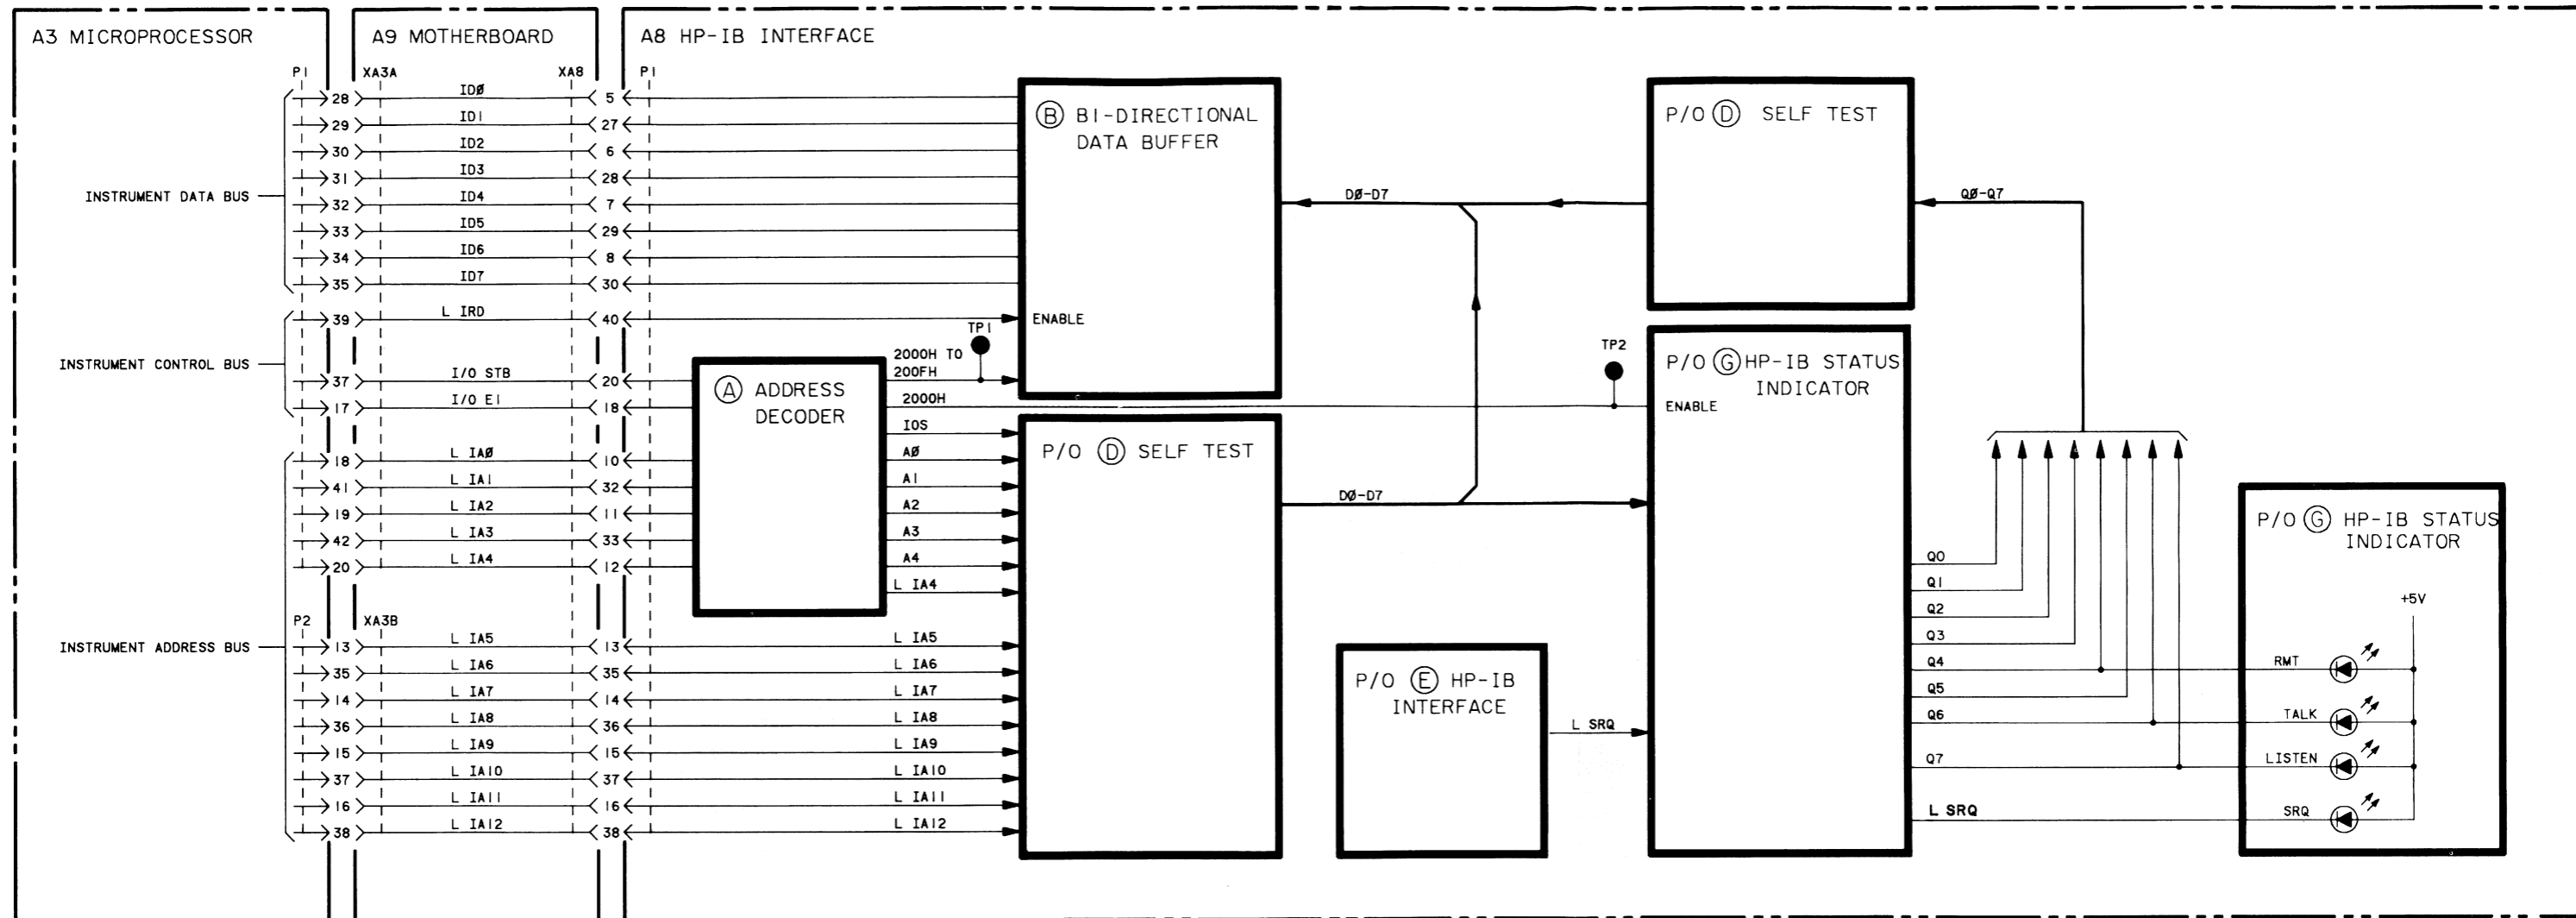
A3 MICROPROCESSOR

A9 MOTHERBOARD

A8 HP-IB INTERFACE

P1

XA3A

XA8

P1

INSTRUMENT DATA BUS

28 ID∅ 5
29 ID1 27
30 ID2 6
31 ID3 28
32 ID4 7
33 ID5 29
34 ID6 8
35 ID7 30

INSTRUMENT CONTROL BUS

39 L IRD 40
37 I/O STB 20
17 I/O E1 18

INSTRUMENT ADDRESS BUS

18 L IA∅ 10
41 L IA1 32
19 L IA2 11
42 L IA3 33
20 L IA4 12

P2

XA3B

13 L IA5 13
35 L IA6 35
14 L IA7 14
36 L IA8 36
15 L IA9 15
37 L IA10 37
16 L IA11 16
38 L IA12 38

Ⓑ BI-DIRECTIONAL DATA BUFFER

ENABLE

TP1

2000H TO 200FH

2000H

Ⓐ ADDRESS DECODER

IOS
A∅
A1
A2
A3
A4
L IA4

L IA5
L IA6
L IA7
L IA8
L IA9
L IA10
L IA11
L IA12

P/O Ⓓ SELF TEST

D∅-D7

D∅-D7

P/O Ⓓ SELF TEST

Q∅-Q7

TP2

P/O Ⓖ HP-IB STATUS INDICATOR

ENABLE

Q0
Q1
Q2
Q3
Q4
Q5
Q6
Q7
L SRQ

P/O Ⓔ HP-IB INTERFACE

L SRQ

P/O Ⓖ HP-IB STATUS INDICATOR

+5V

RMT

TALK

LISTEN

SRQ